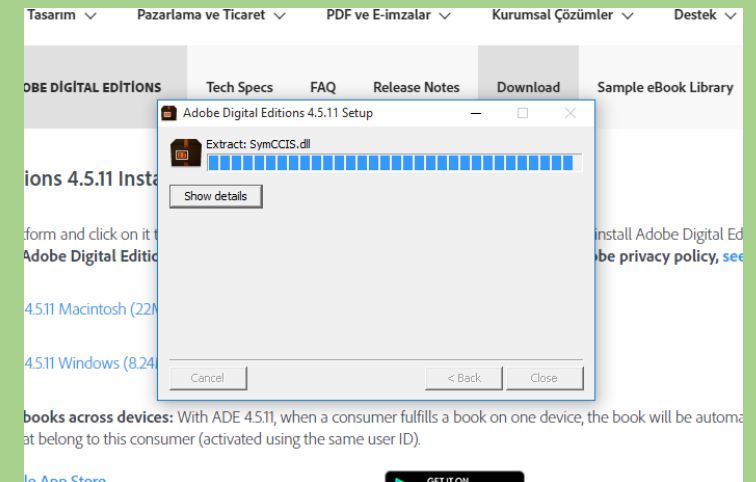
Tasarım ∨ Pazarlama ve Ticaret ∨ PDF ve E-imzalar ∨ Kurumsal Çözümler ∨ Destek ∨

OBE DIGITAL EDITIONS Tech Specs FAQ Release Notes Download Sample eBook Library

ions 4.5.11 Insta

form and click on it t
Adobe Digital Editio

install Adobe Digital Ed
be privacy policy, see

4.5.11 Macintosh (22M

4.5.11 Windows (8.24

Adobe Digital Editions 4.5.11 Setup

Extract: SymCCIS.dll

Show details

Cancel < Back Close

books across devices: With ADE 4.5.11, when a consumer fulfills a book on one device, the book will be automa at belong to this consumer (activated using the same user ID).

le App Store

GET IT ON